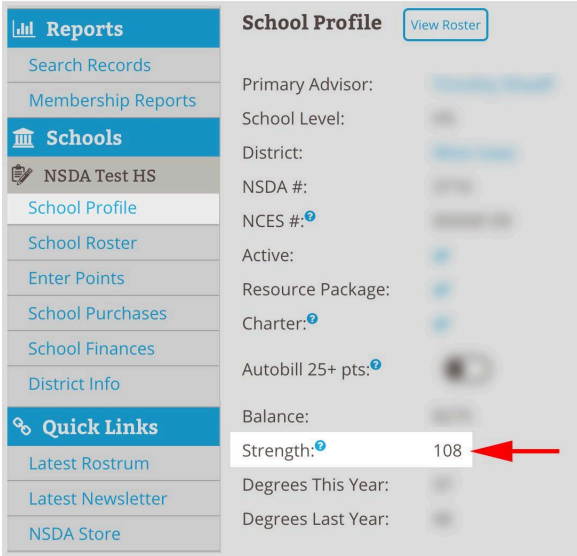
Reports
Search Records
Membership Reports
Schools
NSDA Test HS
School Profile
School Roster
Enter Points
School Purchases
School Finances
District Info
Quick Links
Latest Rostrum
Latest Newsletter
NSDA Store

School Profile
View Roster

Primary Advisor: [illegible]
School Level: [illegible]
District: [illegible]
NSDA #: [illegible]
NCES #: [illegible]
Active: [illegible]
Resource Package: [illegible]
Charter: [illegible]
Autobill 25+ pts:
Balance: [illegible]
Strength: 108
Degrees This Year: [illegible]
Degrees Last Year: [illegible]